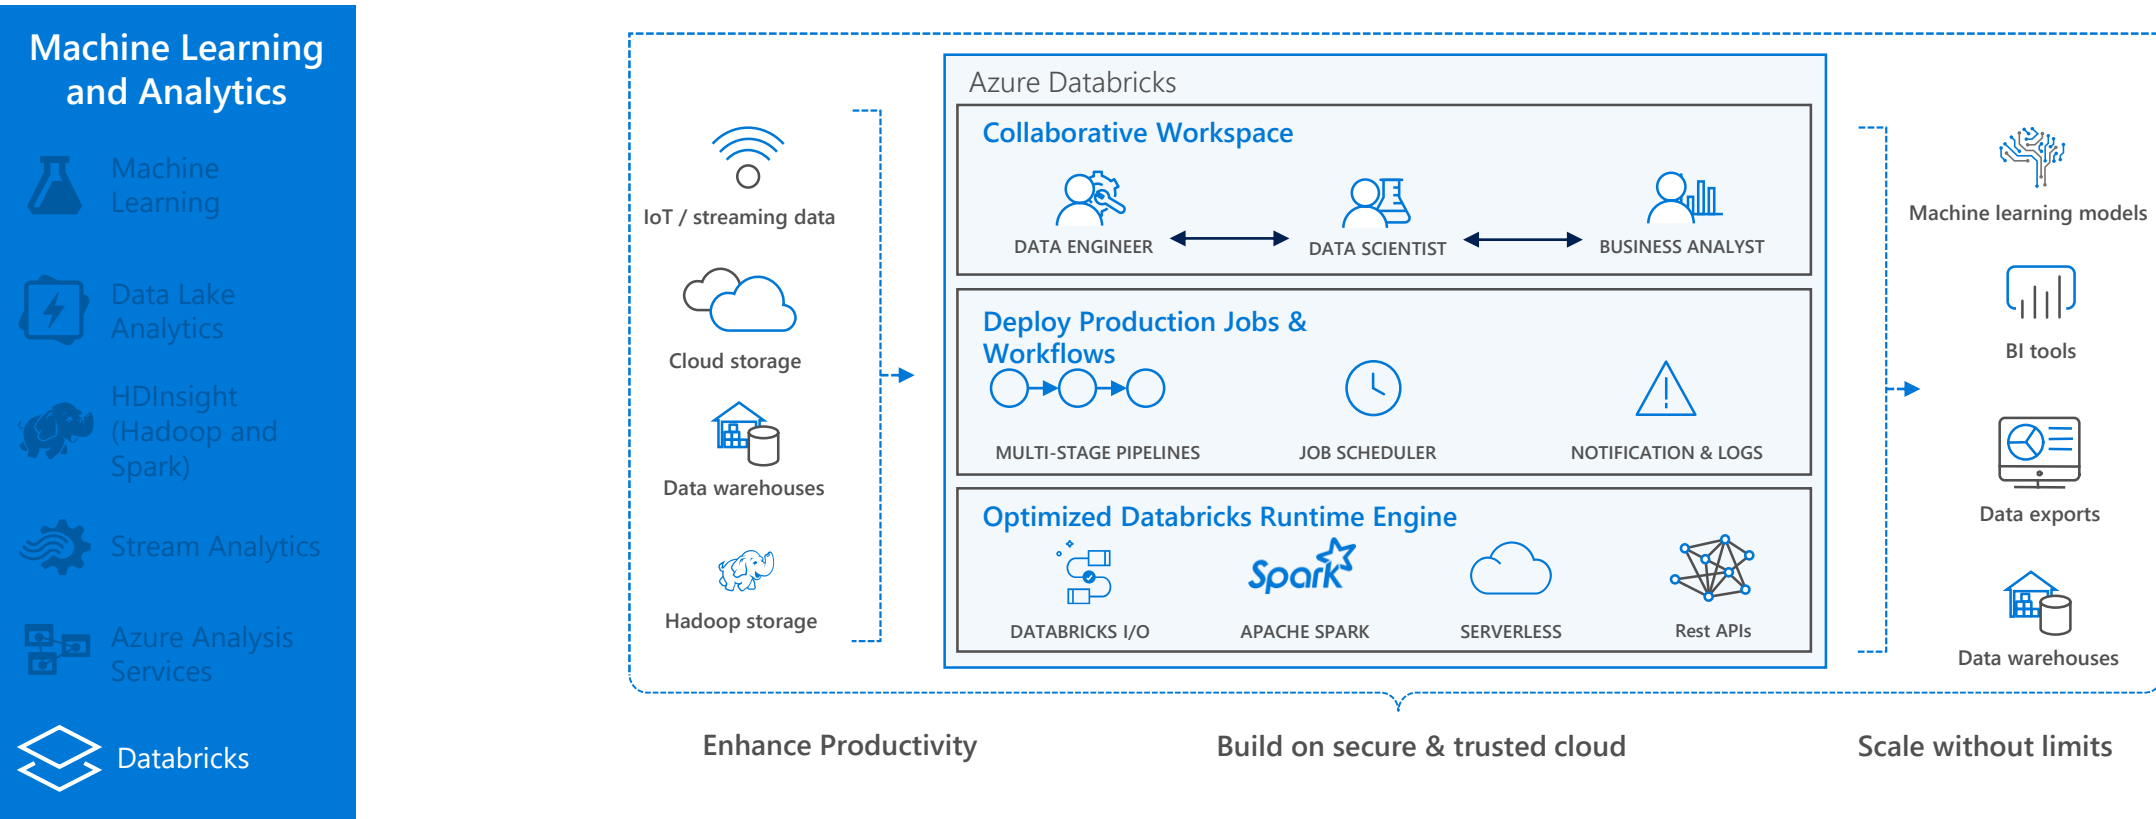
Machine Learning and Analytics

Machine Learning

Data Lake Analytics

HDInsight (Hadoop and Spark)

Stream Analytics

Azure Analysis Services

Databricks

IoT / streaming data

Cloud storage

Data warehouses

Hadoop storage

Azure Databricks

Collaborative Workspace

DATA ENGINEER

DATA SCIENTIST

BUSINESS ANALYST

Deploy Production Jobs & Workflows

MULTI-STAGE PIPELINES

JOB SCHEDULER

NOTIFICATION & LOGS

Optimized Databricks Runtime Engine

DATABRICKS I/O

Spark

APACHE SPARK

SERVERLESS

Rest APIs

Machine learning models

BI tools

Data exports

Data warehouses

Enhance Productivity

Build on secure & trusted cloud

Scale without limits